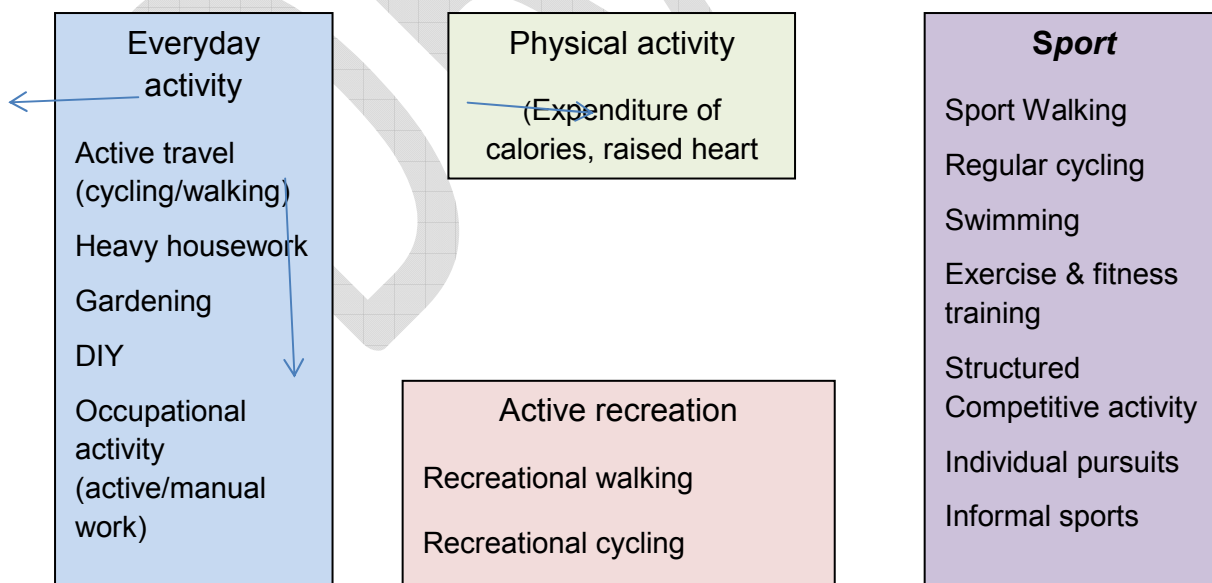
Everyday activity

Active travel (cycling/walking)

Heavy housework

Gardening

DIY

Occupational activity (active/manual work)

Physical activity

(Expenditure of calories, raised heart

Active recreation

Recreational walking

Recreational cycling

Sport

Sport Walking

Regular cycling

Swimming

Exercise & fitness training

Structured Competitive activity

Individual pursuits

Informal sports